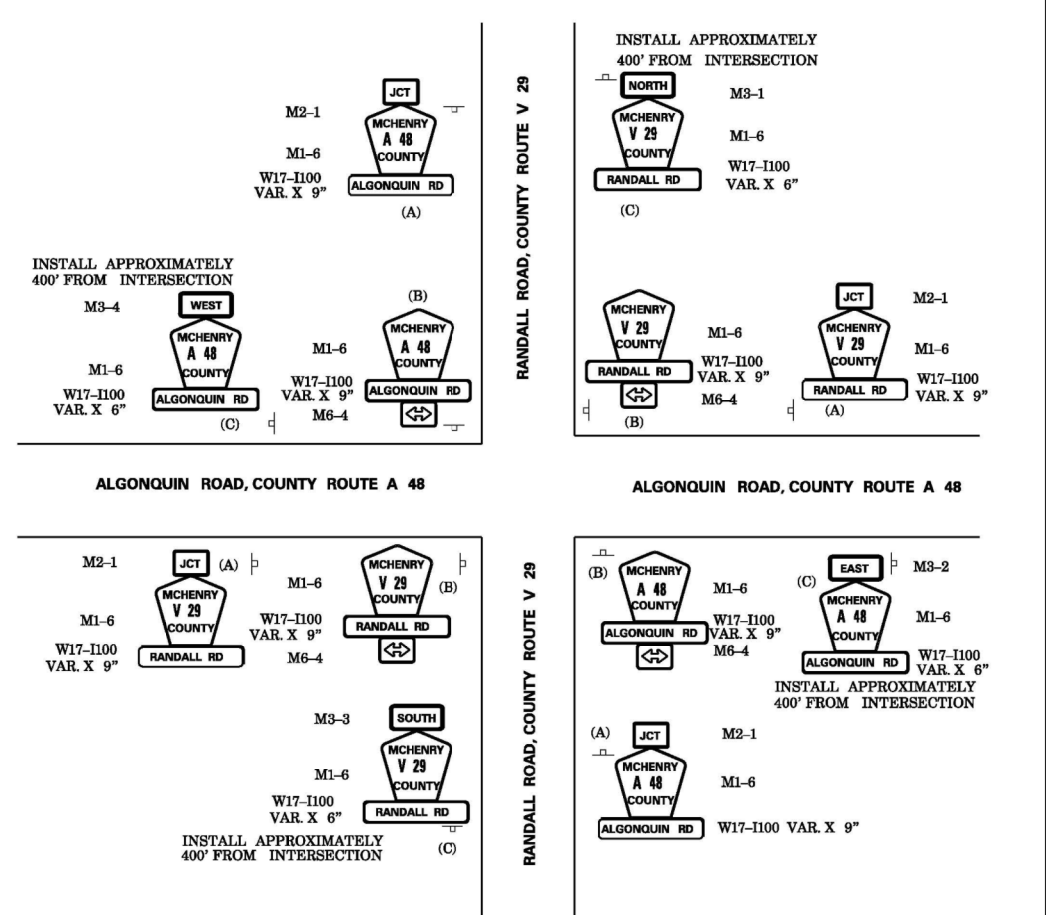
JCT
M2–1
MCHENRY
A 48
COUNTY
M1–6
W17–I100
VAR. X 9"
ALGONQUIN RD
(A)

INSTALL APPROXIMATELY
400' FROM INTERSECTION
M3–4
WEST
MCHENRY
A 48
COUNTY
M1–6
W17–I100
VAR. X 6"
ALGONQUIN RD
(C)

(B)
MCHENRY
A 48
COUNTY
M1–6
W17–I100
VAR. X 9"
ALGONQUIN RD
M6–4

RANDALL ROAD, COUNTY ROUTE V 29

INSTALL APPROXIMATELY
400' FROM INTERSECTION
NORTH
M3–1
MCHENRY
V 29
COUNTY
M1–6
W17–I100
VAR. X 6"
RANDALL RD
(C)

MCHENRY
V 29
COUNTY
M1–6
W17–I100
VAR. X 9"
RANDALL RD
M6–4
(B)

JCT
M2–1
MCHENRY
V 29
COUNTY
M1–6
W17–I100
VAR. X 9"
RANDALL RD
(A)

ALGONQUIN ROAD, COUNTY ROUTE A 48

ALGONQUIN ROAD, COUNTY ROUTE A 48

M2–1
JCT
(A)
MCHENRY
V 29
COUNTY
M1–6
W17–I100
VAR. X 9"
RANDALL RD

M1–6
MCHENRY
V 29
COUNTY
(B)
W17–I100
VAR. X 9"
RANDALL RD
M6–4

M3–3
SOUTH
MCHENRY
V 29
COUNTY
M1–6
W17–I100
VAR. X 6"
RANDALL RD
INSTALL APPROXIMATELY
400' FROM INTERSECTION
(C)

RANDALL ROAD, COUNTY ROUTE V 29

(B)
MCHENRY
A 48
COUNTY
M1–6
W17–I100
VAR. X 9"
ALGONQUIN RD
M6–4

(C)
EAST
M3–2
MCHENRY
A 48
COUNTY
M1–6
W17–I100
VAR. X 6"
ALGONQUIN RD
INSTALL APPROXIMATELY
400' FROM INTERSECTION

(A)
JCT
M2–1
MCHENRY
A 48
COUNTY
M1–6
ALGONQUIN RD
W17–I100 VAR. X 9"